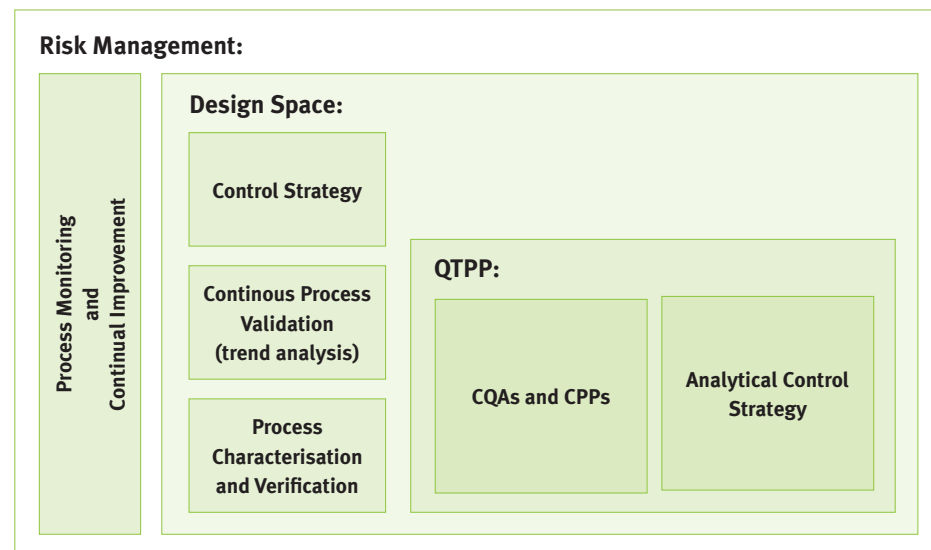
Risk Management:

Process Monitoring and Continual Improvement

Design Space:

Control Strategy

Continous Process Validation (trend analysis)

Process Characterisation and Verification

QTPP:

CQAs and CPPs

Analytical Control Strategy